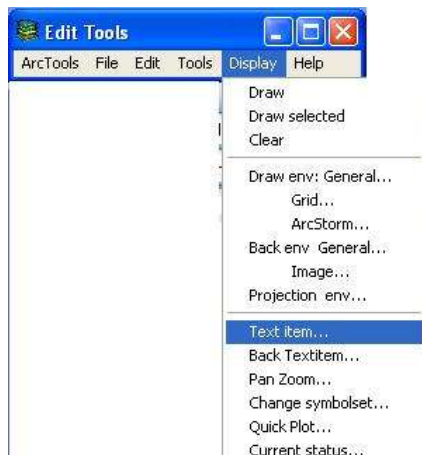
Edit Tools
ArcTools File Edit Tools Display Help

Draw
Draw selected
Clear

Draw env: General...
Grid...
ArcStorm...
Back env General...
Image...
Projection env...

Text item...
Back Textitem...
Pan Zoom...
Change symbolset...
Quick Plot...
Current status...